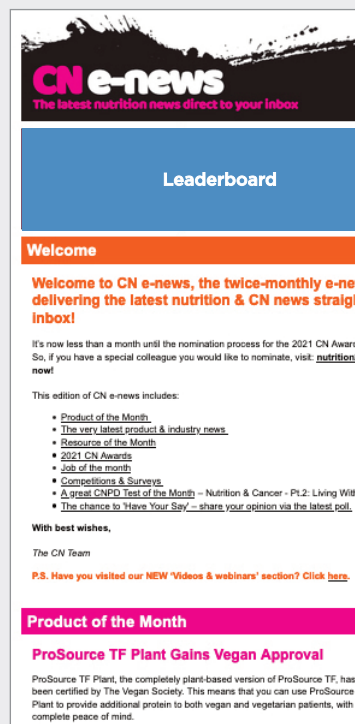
CN e-news
The latest nutrition news direct to your inbox

Leaderboard

Welcome

Welcome to CN e-news, the twice-monthly e-ne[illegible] delivering the latest nutrition & CN news straig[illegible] inbox!

It's now less than a month until the nomination process for the 2021 CN Awar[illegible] So, if you have a special colleague you would like to nominate, visit: nutrition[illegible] now!

This edition of CN e-news includes:

- Product of the Month
- The very latest product & industry news
- Resource of the Month
- 2021 CN Awards
- Job of the month
- Competitions & Surveys
- A great CNPD Test of the Month – Nutrition & Cancer - Pt.2: Living Wit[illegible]
- The chance to 'Have Your Say' – share your opinion via the latest poll.

With best wishes,

The CN Team

P.S. Have you visited our NEW 'Videos & webinars' section? Click here.

Product of the Month

ProSource TF Plant Gains Vegan Approval

ProSource TF Plant, the completely plant-based version of ProSource TF, has been certified by The Vegan Society. This means that you can use ProSource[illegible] Plant to provide additional protein to both vegan and vegetarian patients, with complete peace of mind.